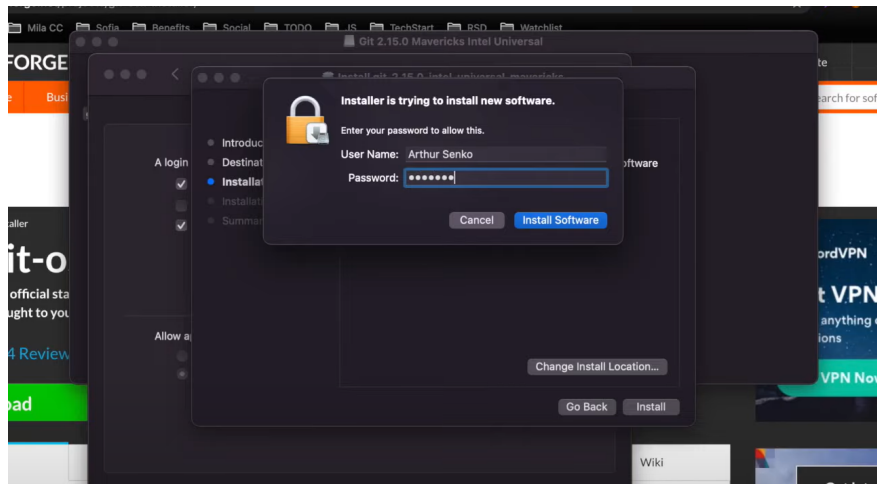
Mila CC Sofia Benefits Social TODO JS TechStart RSD Watchlist

FORGE

Busi

te

earch for sof

Git 2.15.0 Mavericks Intel Universal

Install git-2.15.0-intel-universal-mavericks

Installer is trying to install new software.

Enter your password to allow this.

User Name: Arthur Senko

Password: •••••••

Cancel Install Software

A login

Introduc

Destinat

Installat

Installat

Summar

oftware

Allow a

Change Install Location...

Go Back Install

taller

it-o

official sta

ught to you

4 Review

oad

ordVPN

t VPN

anything o

ions

VPN Now

Wiki